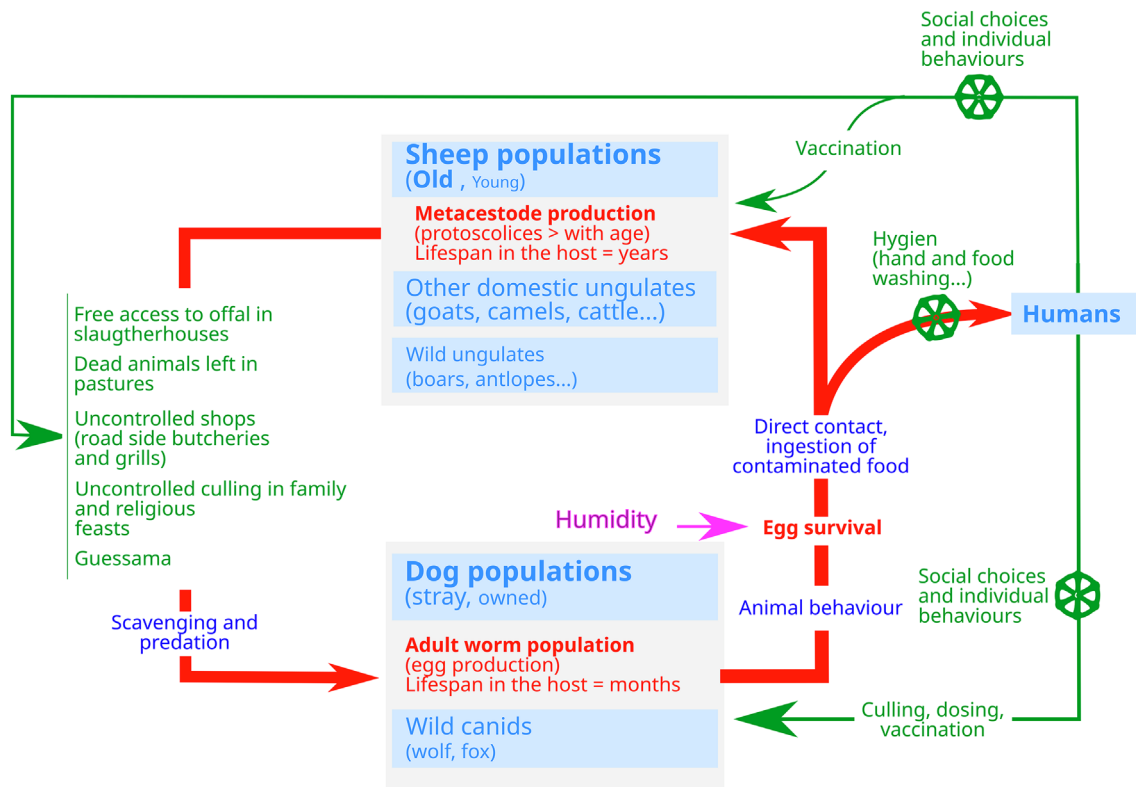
Social choices and individual behaviours

Vaccination

Sheep populations
(Old , Young)

Metacestode production
(protoscolices > with age)
Lifespan in the host = years

Other domestic ungulates
(goats, camels, cattle...)

Wild ungulates
(boars, antlopes...)

Hygien
(hand and food washing...)

Humans

Free access to offal in slaugtherhouses

Dead animals left in pastures

Uncontrolled shops (road side butcheries and grills)

Uncontrolled culling in family and religious feasts

Guessama

Direct contact, ingestion of contaminated food

Humidity

Egg survival

Social choices and individual behaviours

Dog populations
(stray, owned)

Animal behaviour

Scavenging and predation

Adult worm population
(egg production)
Lifespan in the host = months

Wild canids
(wolf, fox)

Culling, dosing, vaccination